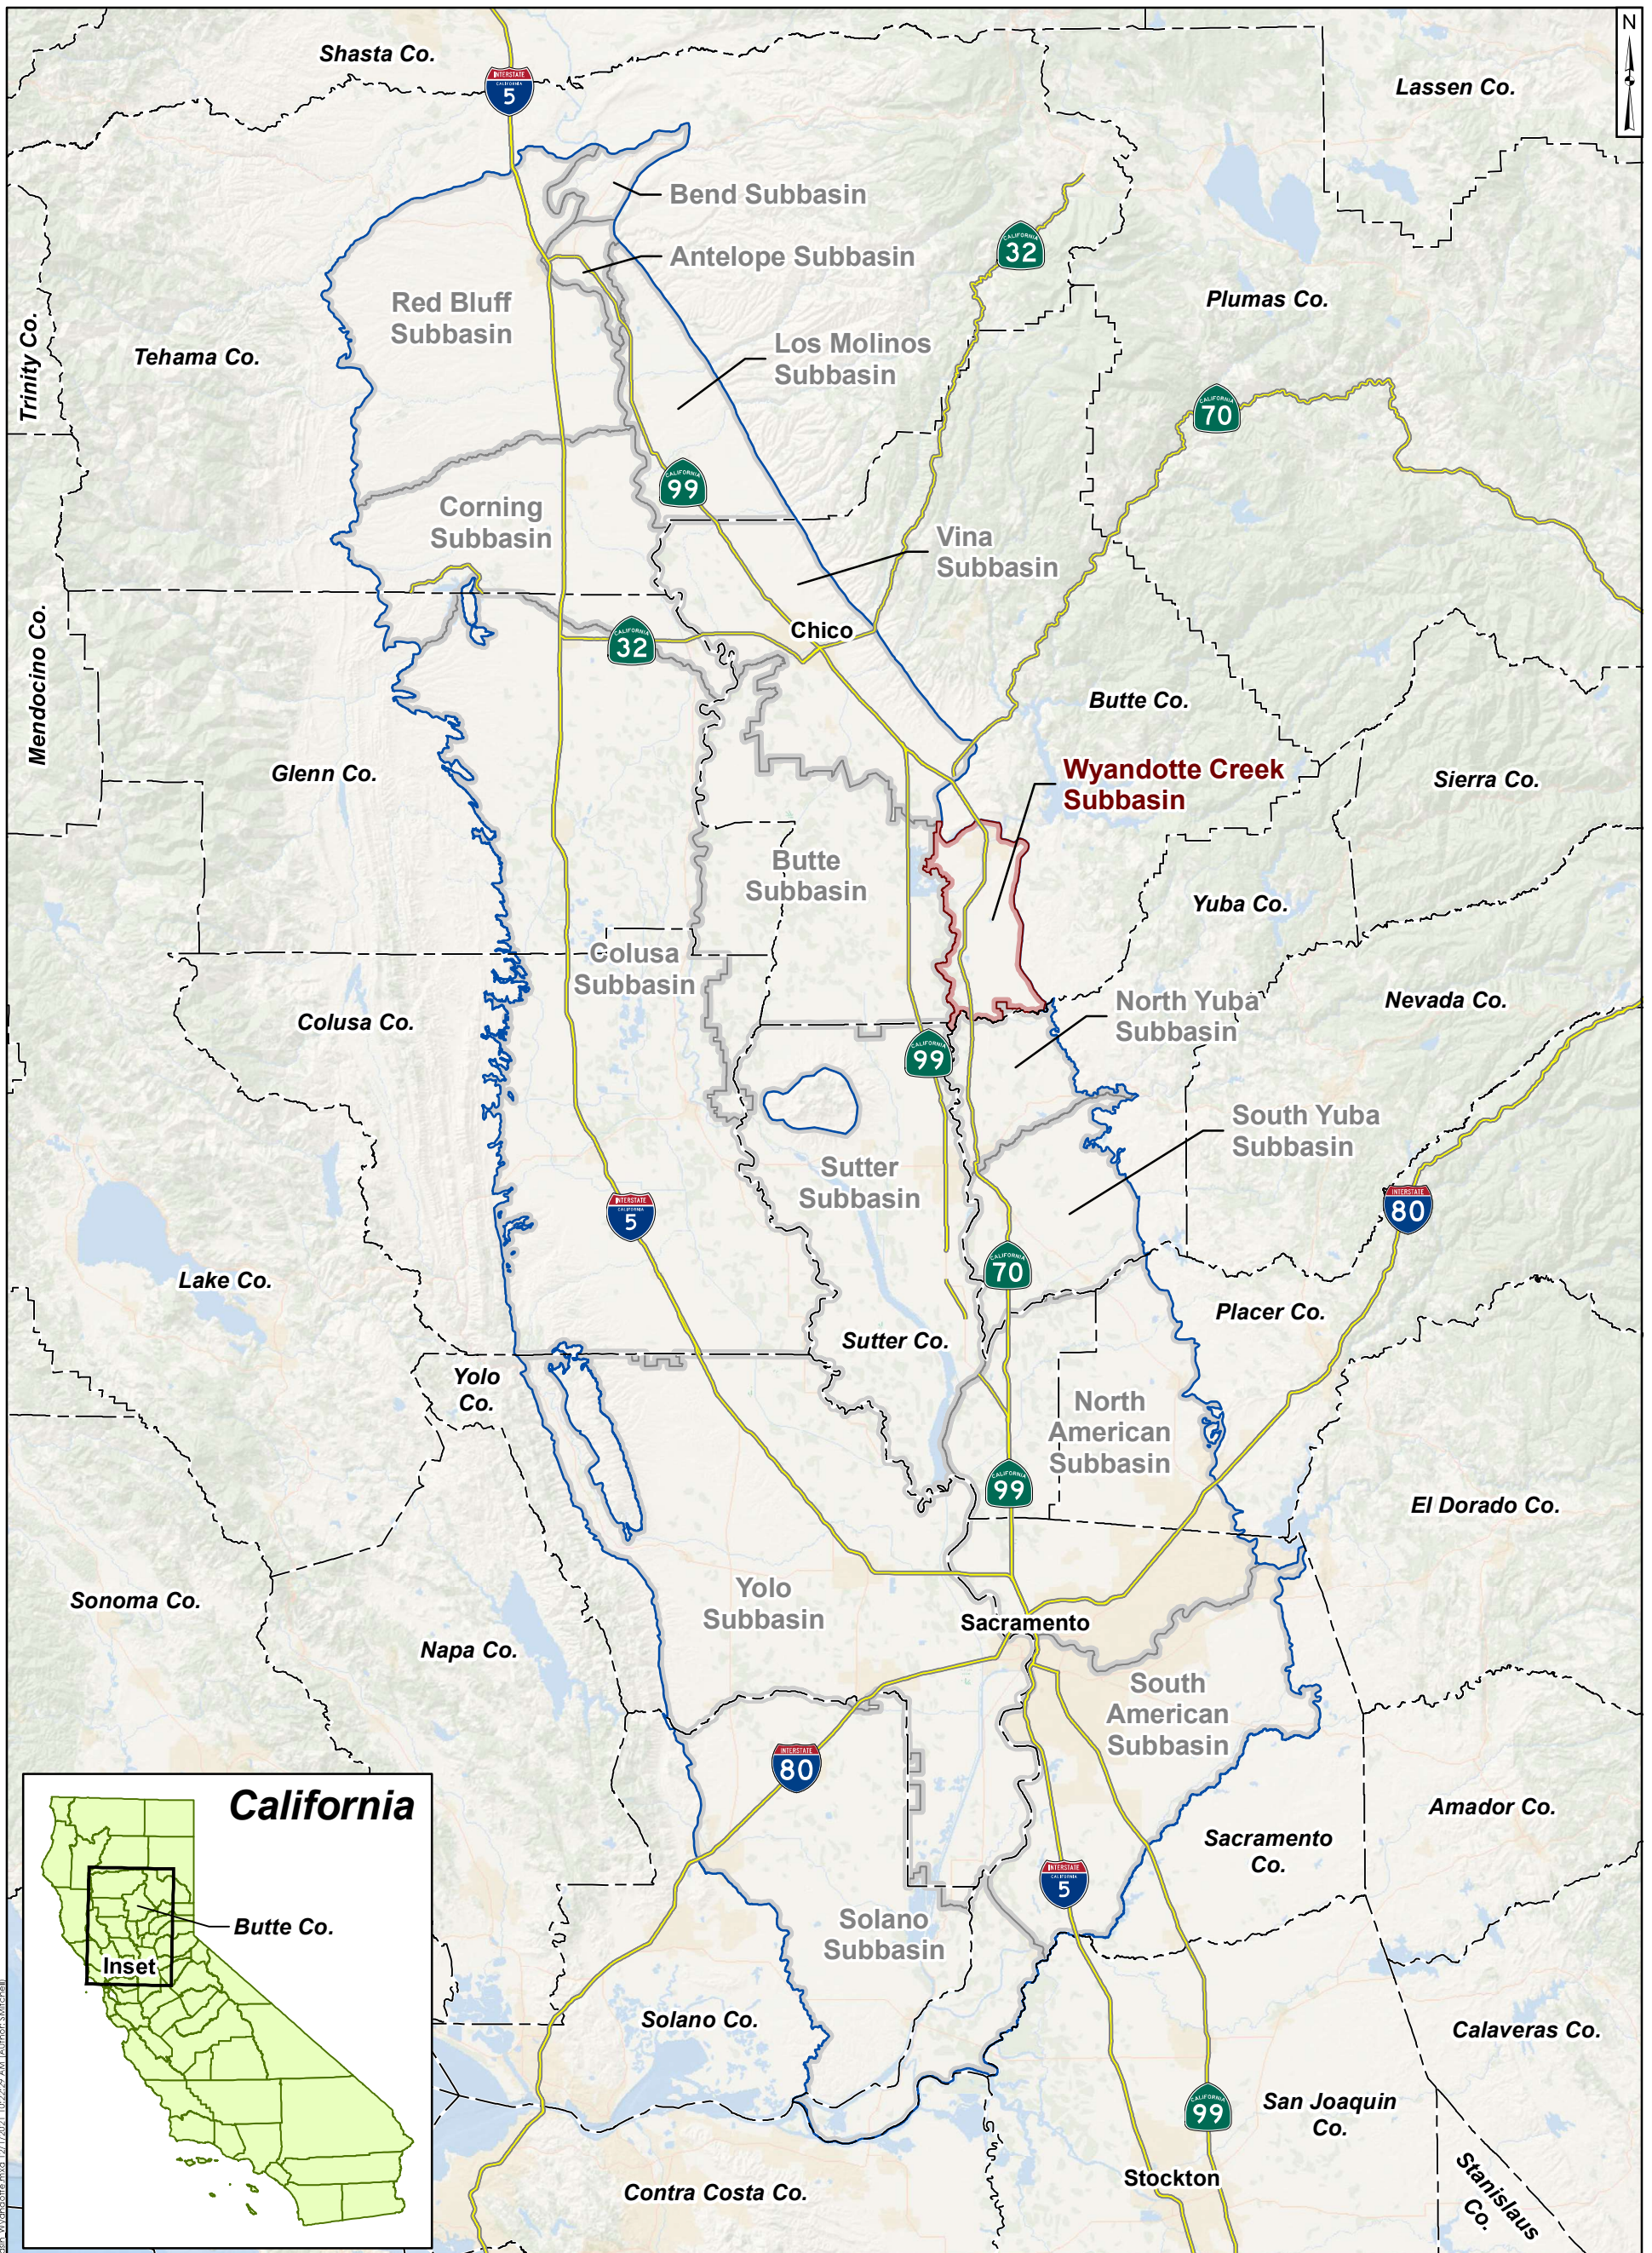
N

Shasta Co.

Lassen Co.

INTERSTATE 5

Bend Subbasin

Antelope Subbasin

CALIFORNIA 32

Red Bluff Subbasin

Plumas Co.

Tehama Co.

Trinity Co.

Los Molinos Subbasin

CALIFORNIA 70

CALIFORNIA 99

Corning Subbasin

Vina Subbasin

Mendocino Co.

CALIFORNIA 32

Chico

Butte Co.

Glenn Co.

Wyandotte Creek Subbasin

Sierra Co.

Butte Subbasin

Yuba Co.

Colusa Subbasin

Colusa Co.

North Yuba Subbasin

Nevada Co.

CALIFORNIA 99

South Yuba Subbasin

Sutter Subbasin

INTERSTATE 5

INTERSTATE 80

CALIFORNIA 70

Lake Co.

Placer Co.

Sutter Co.

Yolo Co.

North American Subbasin

CALIFORNIA 99

El Dorado Co.

Yolo Subbasin

Sonoma Co.

Sacramento

Napa Co.

South American Subbasin

California

INTERSTATE 80

Amador Co.

Butte Co.

Sacramento Co.

Inset

INTERSTATE 5

Solano Subbasin

Solano Co.

Calaveras Co.

CALIFORNIA 99

San Joaquin Co.

Contra Costa Co.

Stockton

Stanislaus Co.